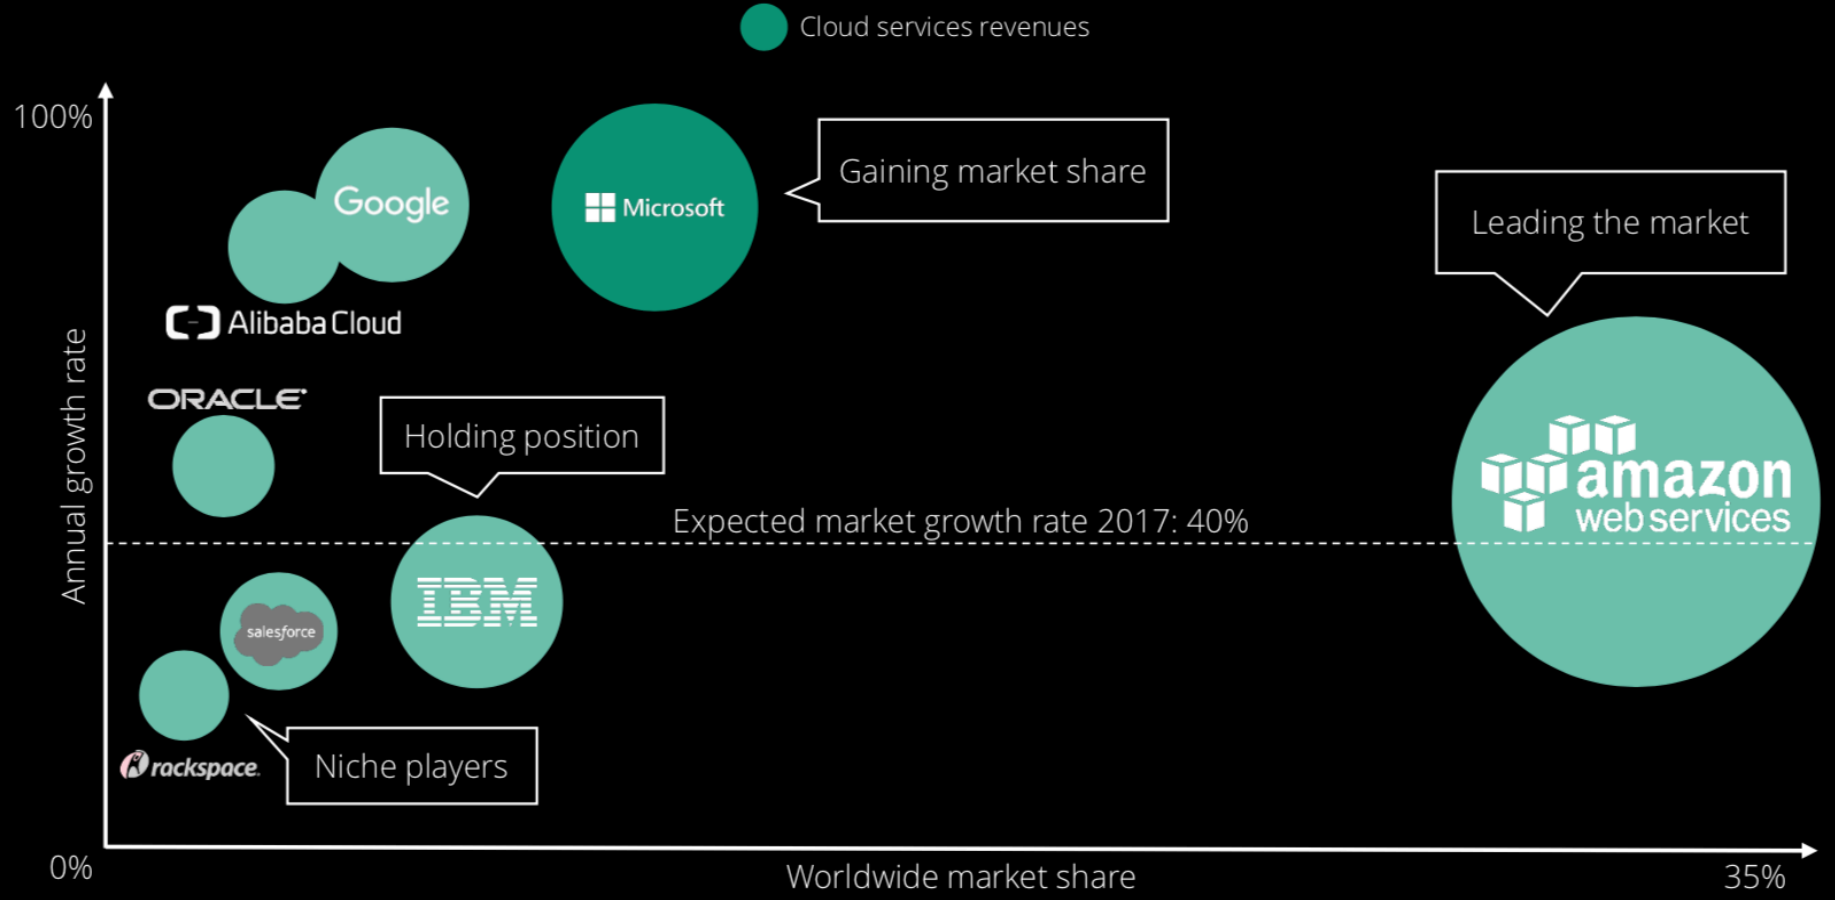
Cloud services revenues

100%

Annual growth rate

Google

Microsoft

Gaining market share

Leading the market

Alibaba Cloud

ORACLE

Holding position

Expected market growth rate 2017: 40%

IBM

amazon web services

salesforce

rackspace

Niche players

0%

Worldwide market share

35%